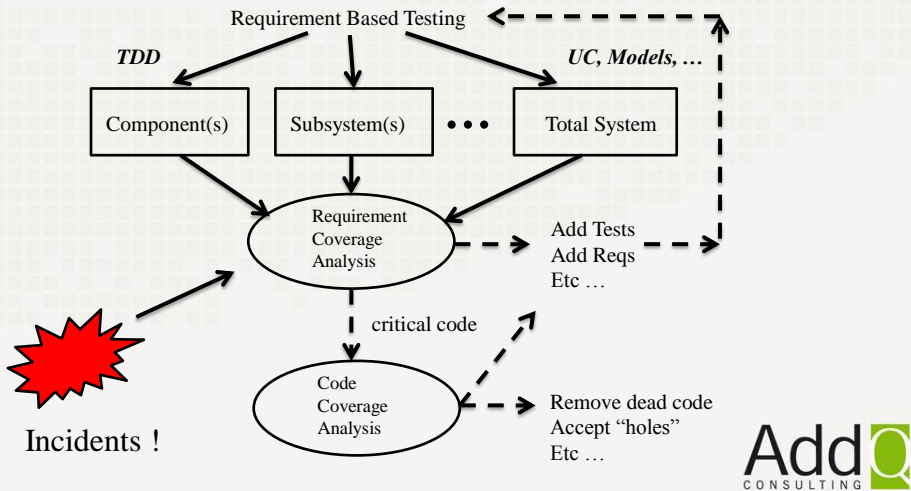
Requirement Based Testing

TDD

UC, Models, …

Component(s)

Subsystem(s)

• • •

Total System

Requirement Coverage Analysis

Add Tests
Add Reqs
Etc …

critical code

Code Coverage Analysis

Remove dead code
Accept "holes"
Etc …

Incidents !

AddQ
CONSULTING